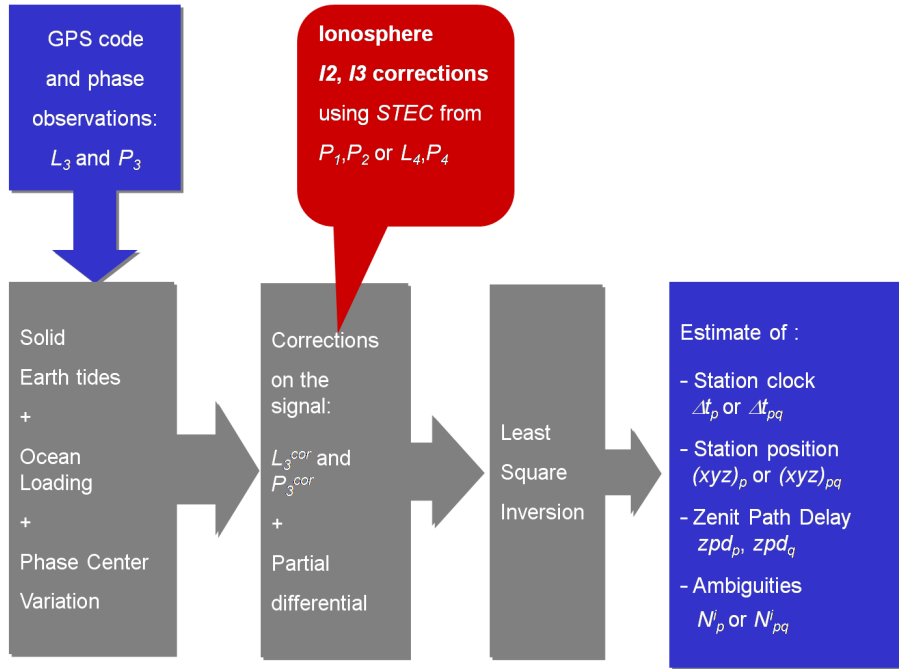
GPS code and phase observations: $L_3$ and $P_3$

Ionosphere
*I2*, *I3* corrections
using *STEC* from $P_1$,$P_2$ or $L_4$,$P_4$

Solid
Earth tides
+
Ocean
Loading
+
Phase Center
Variation

Corrections
on the signal:
$L_3^{cor}$ and $P_3^{cor}$
+
Partial
differential

Least
Square
Inversion

Estimate of :

- Station clock
$\Delta t_p$ or $\Delta t_{pq}$

- Station position
$(xyz)_p$ or $(xyz)_{pq}$

- Zenit Path Delay
$zpd_p$, $zpd_q$

- Ambiguities
$N^i_p$ or $N^i_{pq}$